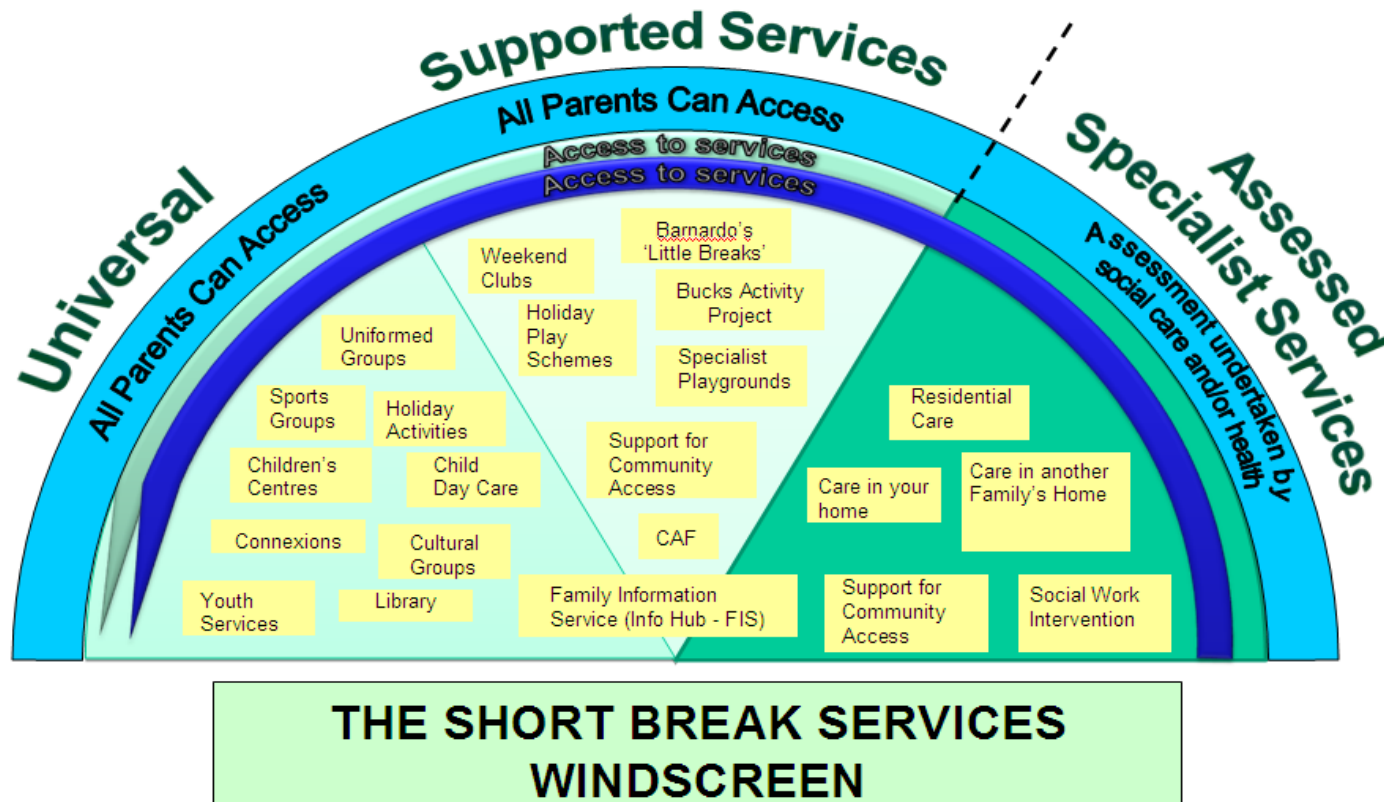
Supported Services

All Parents Can Access

Access to services

Access to services

Universal

All Parents Can Access

Assessed

Specialist Services

A ssessment undertaken by social care and/or health

Weekend Clubs

Barnardo's 'Little Breaks'

Holiday Play Schemes

Bucks Activity Project

Specialist Playgrounds

Uniformed Groups

Sports Groups

Holiday Activities

Children's Centres

Child Day Care

Support for Community Access

Residential Care

Care in your home

Care in another Family's Home

CAF

Connexions

Cultural Groups

Youth Services

Library

Family Information Service (Info Hub - FIS)

Support for Community Access

Social Work Intervention

THE SHORT BREAK SERVICES WINDSCREEN